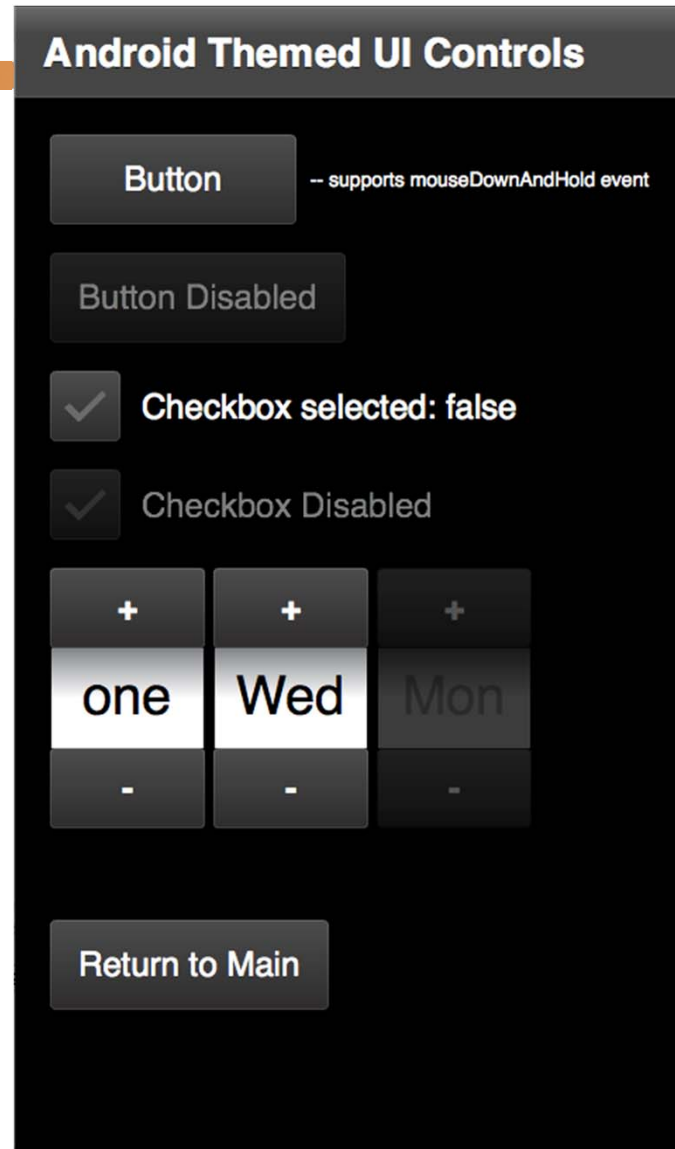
Android Themed UI Controls

Button -- supports mouseDownAndHold event

Button Disabled

Checkbox selected: false

Checkbox Disabled

| + | + | + |
|---|---|---|
| one | Wed | Mon |
| - | - | - |

Return to Main